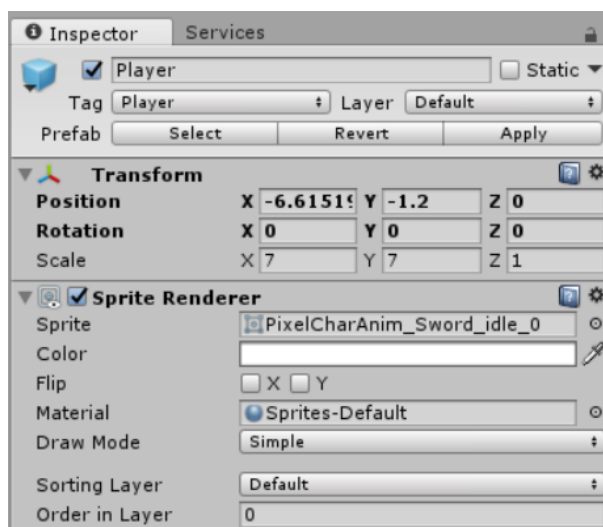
Inspector Services

Player

Static

Tag Player

Layer Default

Prefab Select Revert Apply

Transform

| | | | |
|---|---|---|---|
| Position | X -6.6151$ | Y -1.2 | Z 0 |
| Rotation | X 0 | Y 0 | Z 0 |
| Scale | X 7 | Y 7 | Z 1 |

Sprite Renderer

Sprite PixelCharAnim_Sword_idle_0

Color

Flip X Y

Material Sprites-Default

Draw Mode Simple

Sorting Layer Default

Order in Layer 0